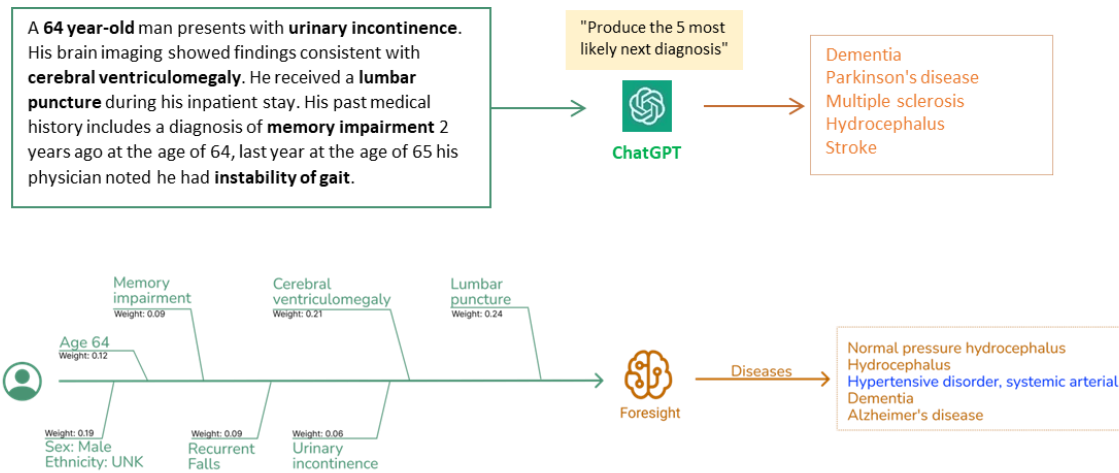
A **64 year-old** man presents with **urinary incontinence**. His brain imaging showed findings consistent with **cerebral ventriculomegaly**. He received a **lumbar puncture** during his inpatient stay. His past medical history includes a diagnosis of **memory impairment** 2 years ago at the age of 64, last year at the age of 65 his physician noted he had **instability of gait**.

"Produce the 5 most likely next diagnosis"

ChatGPT

Dementia
Parkinson's disease
Multiple sclerosis
Hydrocephalus
Stroke

Memory impairment
Weight: 0.09

Cerebral ventriculomegaly
Weight: 0.21

Lumbar puncture
Weight: 0.24

Age 64
Weight: 0.12

Weight: 0.19
Sex: Male
Ethnicity: UNK

Weight: 0.09
Recurrent Falls

Weight: 0.06
Urinary incontinence

Foresight

Diseases

Normal pressure hydrocephalus
Hydrocephalus
Hypertensive disorder, systemic arterial
Dementia
Alzheimer's disease